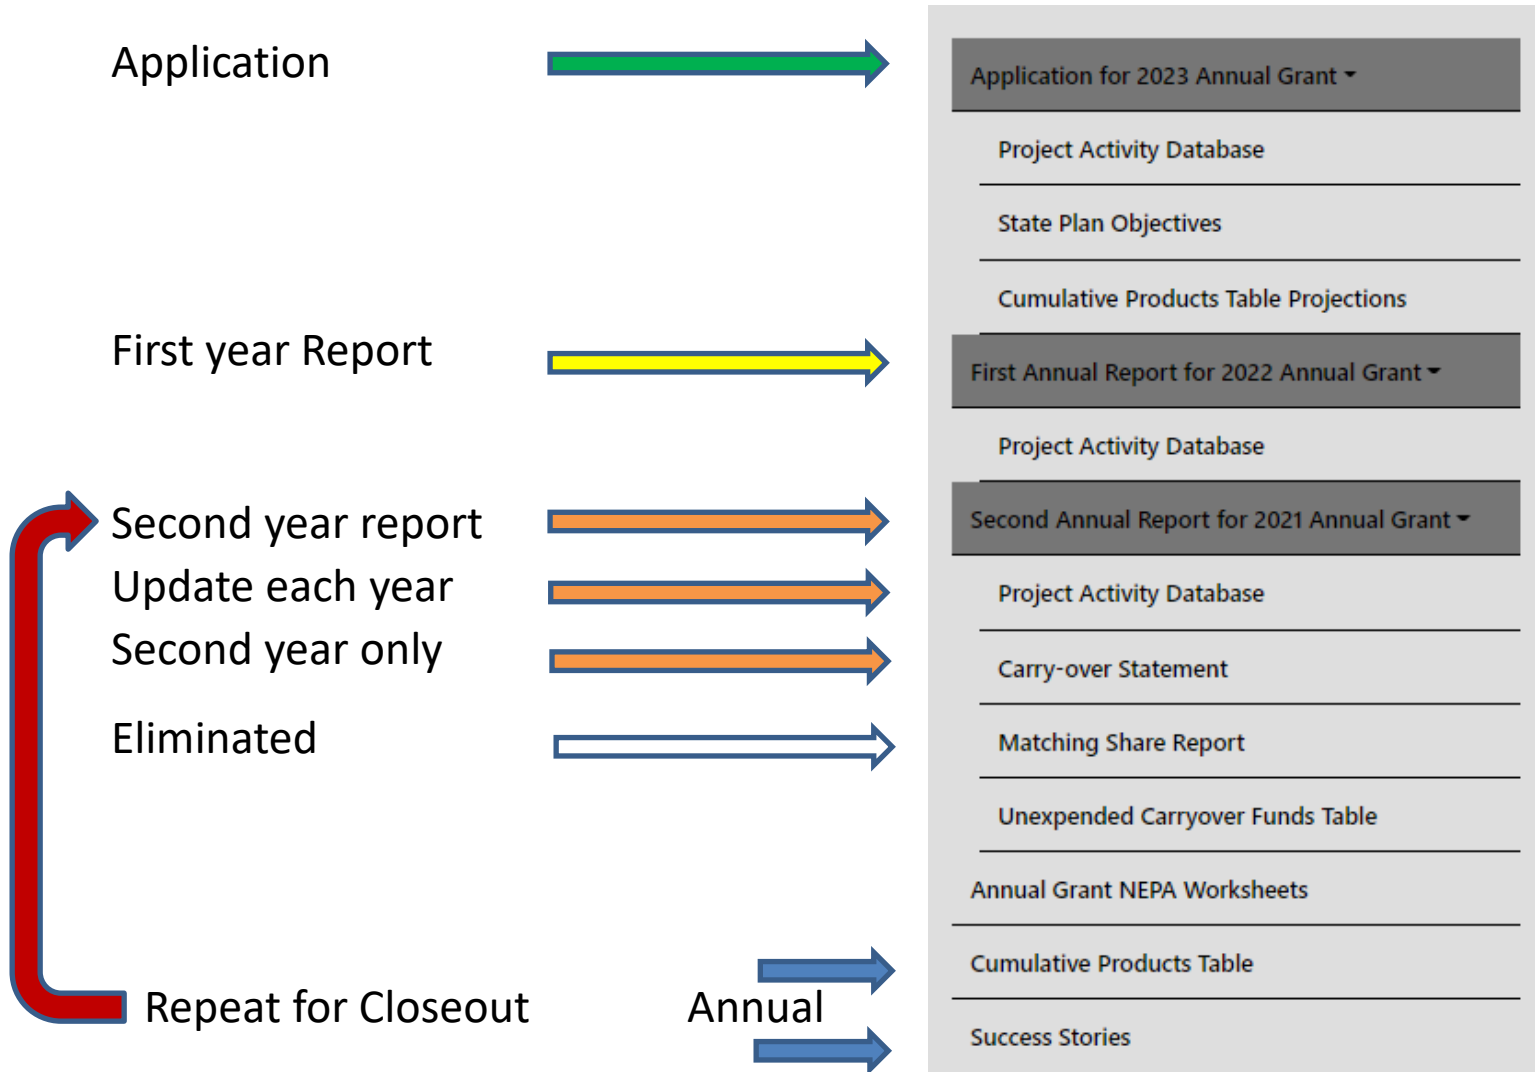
Application

First year Report

Second year report
Update each year
Second year only

Eliminated

Repeat for Closeout

Annual

Application for 2023 Annual Grant

Project Activity Database

State Plan Objectives

Cumulative Products Table Projections

First Annual Report for 2022 Annual Grant

Project Activity Database

Second Annual Report for 2021 Annual Grant

Project Activity Database

Carry-over Statement

Matching Share Report

Unexpended Carryover Funds Table

Annual Grant NEPA Worksheets

Cumulative Products Table

Success Stories